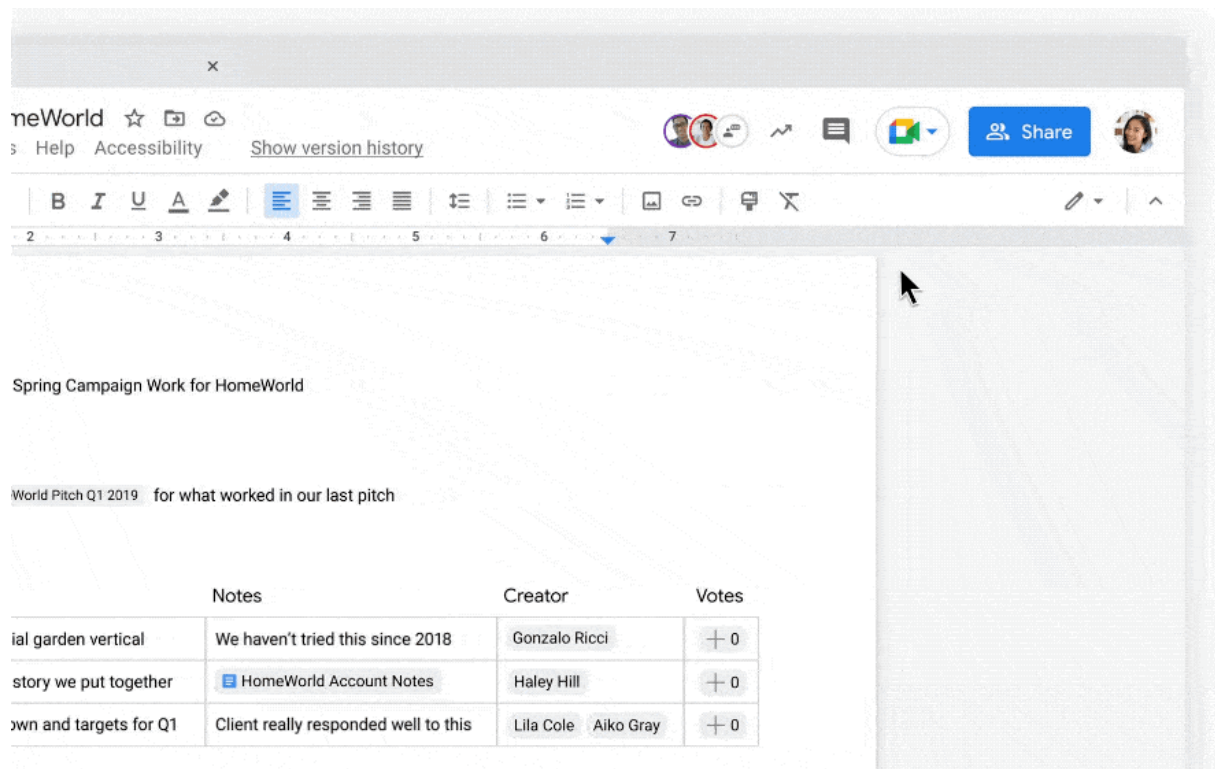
×

meWorld

s Help Accessibility Show version history

Share

2 3 4 5 6 7

Spring Campaign Work for HomeWorld

World Pitch Q1 2019 for what worked in our last pitch

| | Notes | Creator | Votes |
|---|---|---|---|
| ial garden vertical | We haven't tried this since 2018 | Gonzalo Ricci | + 0 |
| story we put together | HomeWorld Account Notes | Haley Hill | + 0 |
| own and targets for Q1 | Client really responded well to this | Lila Cole Aiko Gray | + 0 |